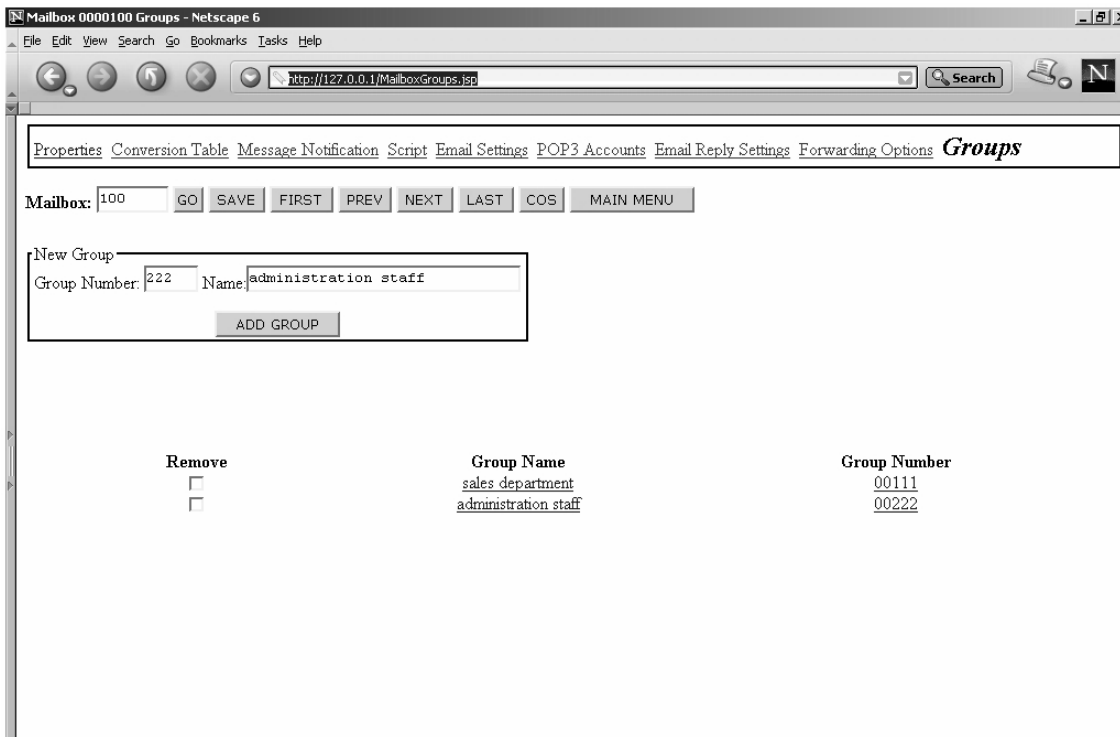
Mailbox 0000100 Groups - Netscape 6

File Edit View Search Go Bookmarks Tasks Help

http://127.0.0.1/MailboxGroups.jsp

Search

Properties Conversion Table Message Notification Script Email Settings POP3 Accounts Email Reply Settings Forwarding Options **Groups**

Mailbox: 100 GO SAVE FIRST PREV NEXT LAST COS MAIN MENU

New Group

Group Number: 222 Name: administration staff

ADD GROUP

| Remove | Group Name | Group Number |
|---|---|---|
| | sales department | 00111 |
| | administration staff | 00222 |